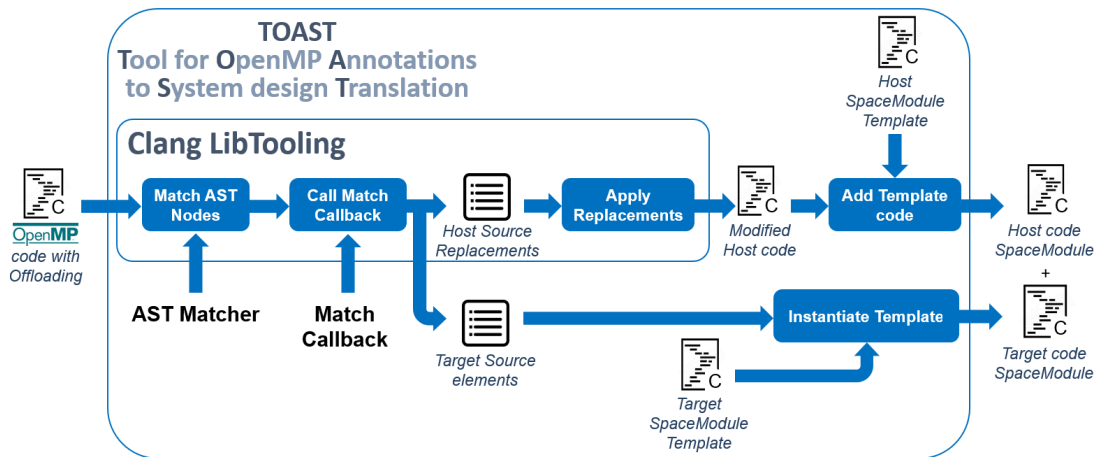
TOAST
Tool for OpenMP Annotations to System design Translation

Clang LibTooling

C
OpenMP
code with Offloading

Match AST Nodes

Call Match Callback

Host Source Replacements

Apply Replacements

C
Modified Host code

C
Host SpaceModule Template

Add Template code

C
Host code SpaceModule
+

AST Matcher

Match Callback

Target Source elements

Instantiate Template

C
Target SpaceModule Template

C
Target code SpaceModule